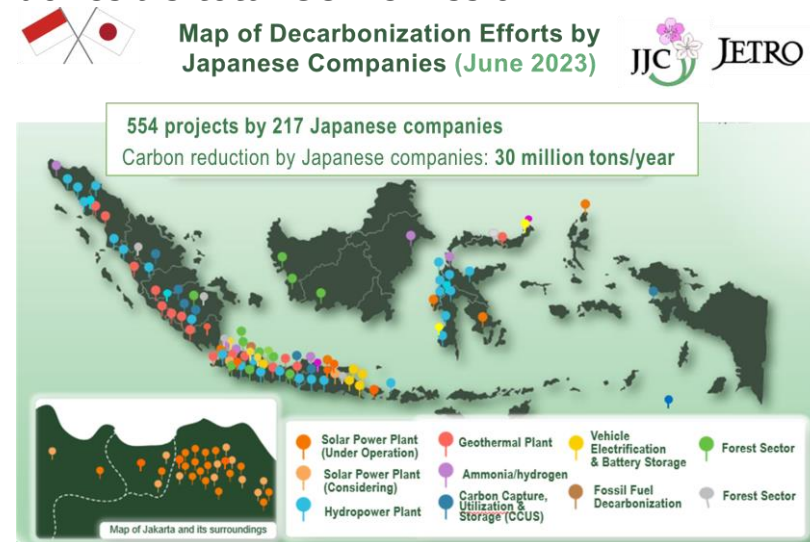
Map of Decarbonization Efforts by Japanese Companies (June 2023)

JJC JETRO

554 projects by 217 Japanese companies
Carbon reduction by Japanese companies: 30 million tons/year

Map of Jakarta and its surroundings

Solar Power Plant (Under Operation)
Solar Power Plant (Considering)
Hydropower Plant
Geothermal Plant
Ammonia/hydrogen
Carbon Capture, Utilization & Storage (CCUS)
Vehicle Electrification & Battery Storage
Fossil Fuel Decarbonization
Forest Sector
Forest Sector